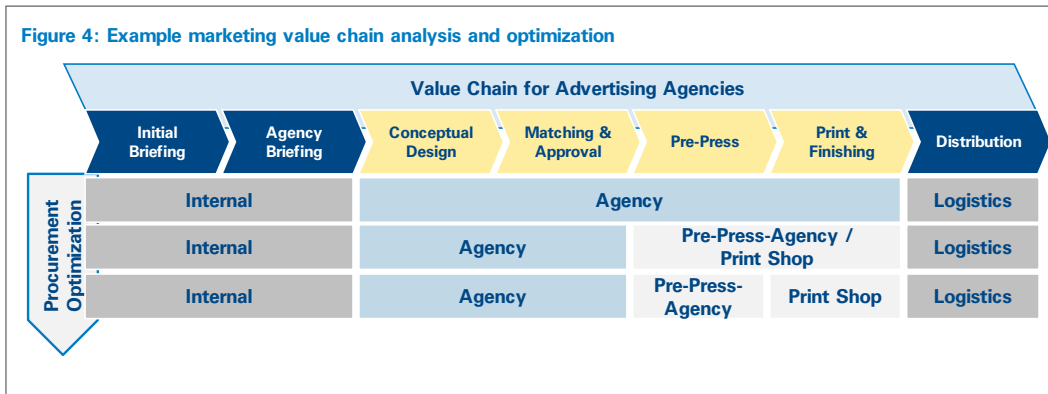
Figure 4: Example marketing value chain analysis and optimization

Value Chain for Advertising Agencies

| Initial Briefing | Agency Briefing | Conceptual Design | Matching & Approval | Pre-Press | Print & Finishing | Distribution |
|---|---|---|---|---|---|---|
| Internal | | Agency | | | | Logistics |
| Internal | | Agency | | Pre-Press-Agency / Print Shop | | Logistics |
| Internal | | Agency | | Pre-Press-Agency | Print Shop | Logistics |

Procurement Optimization